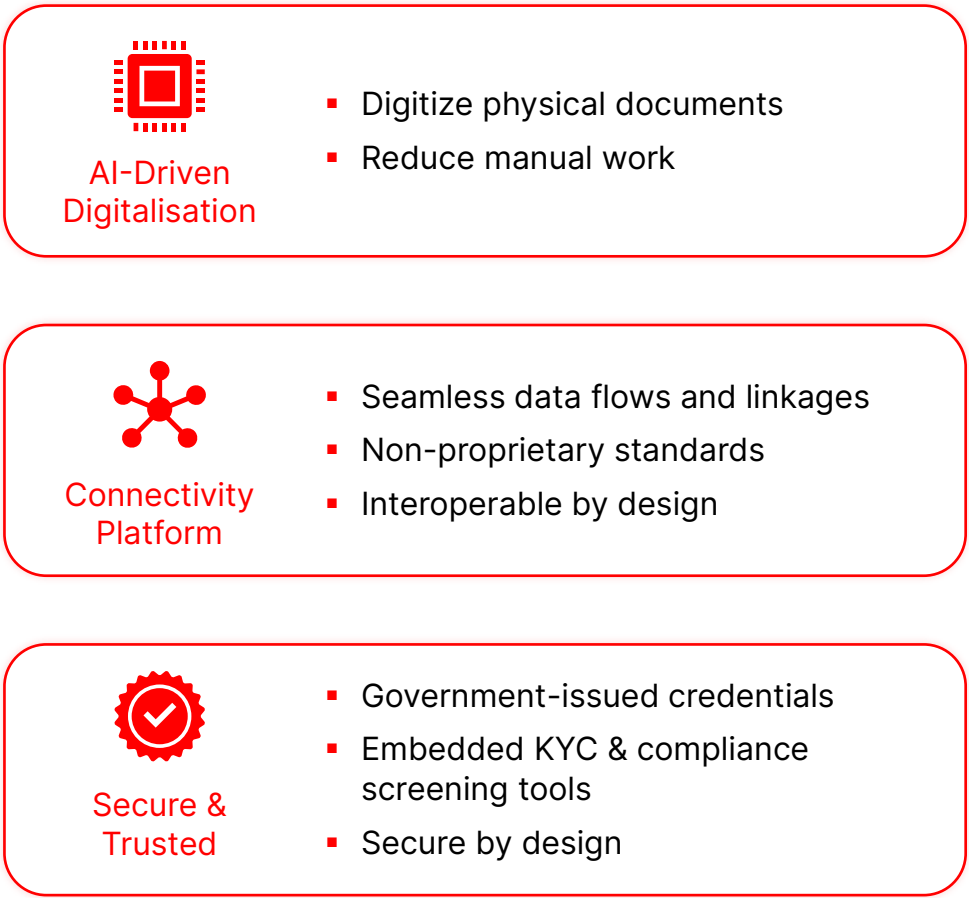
AI-Driven Digitalisation

▪ Digitize physical documents
▪ Reduce manual work

Connectivity Platform

▪ Seamless data flows and linkages
▪ Non-proprietary standards
▪ Interoperable by design

Secure & Trusted

▪ Government-issued credentials
▪ Embedded KYC & compliance screening tools
▪ Secure by design